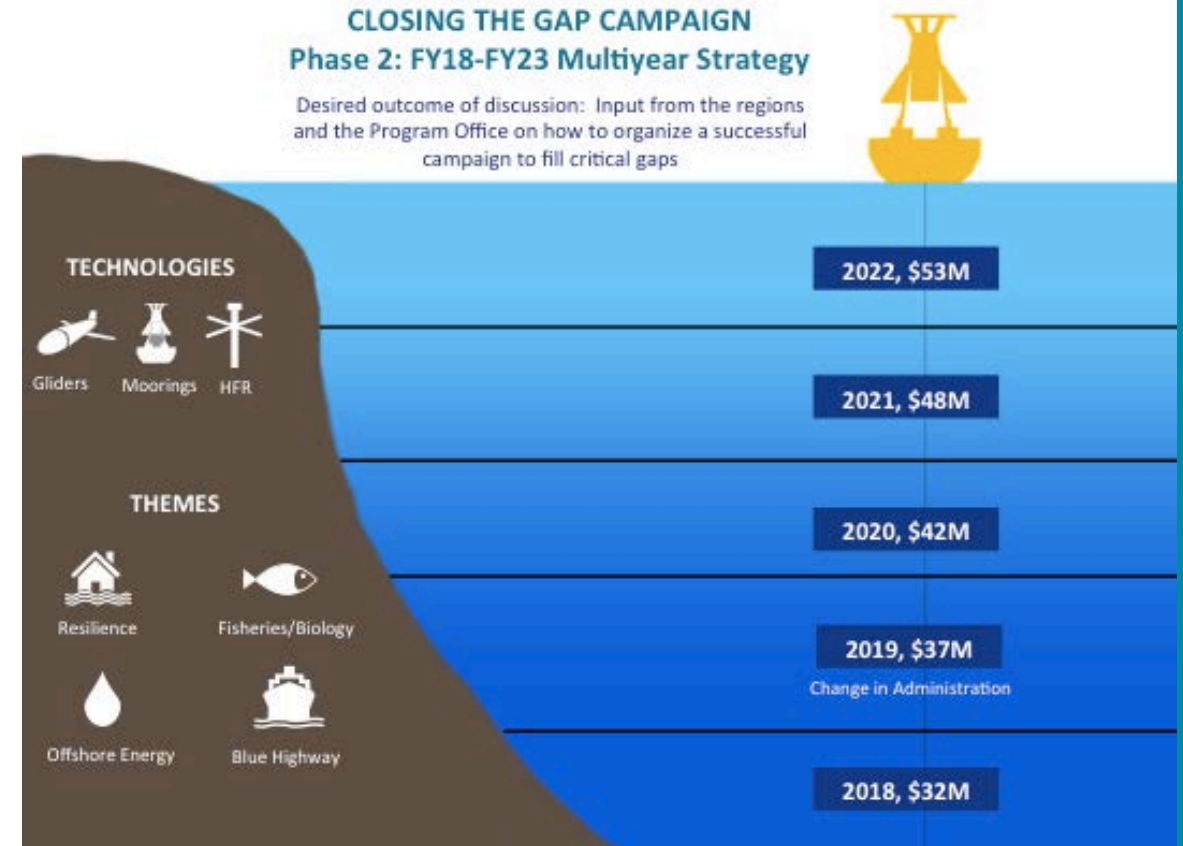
CLOSING THE GAP CAMPAIGN
Phase 2: FY18-FY23 Multiyear Strategy

Desired outcome of discussion: Input from the regions and the Program Office on how to organize a successful campaign to fill critical gaps

TECHNOLOGIES

Gliders Moorings HFR

THEMES

Resilience Fisheries/Biology

Offshore Energy Blue Highway

2022, $53M

2021, $48M

2020, $42M

2019, $37M
Change in Administration

2018, $32M